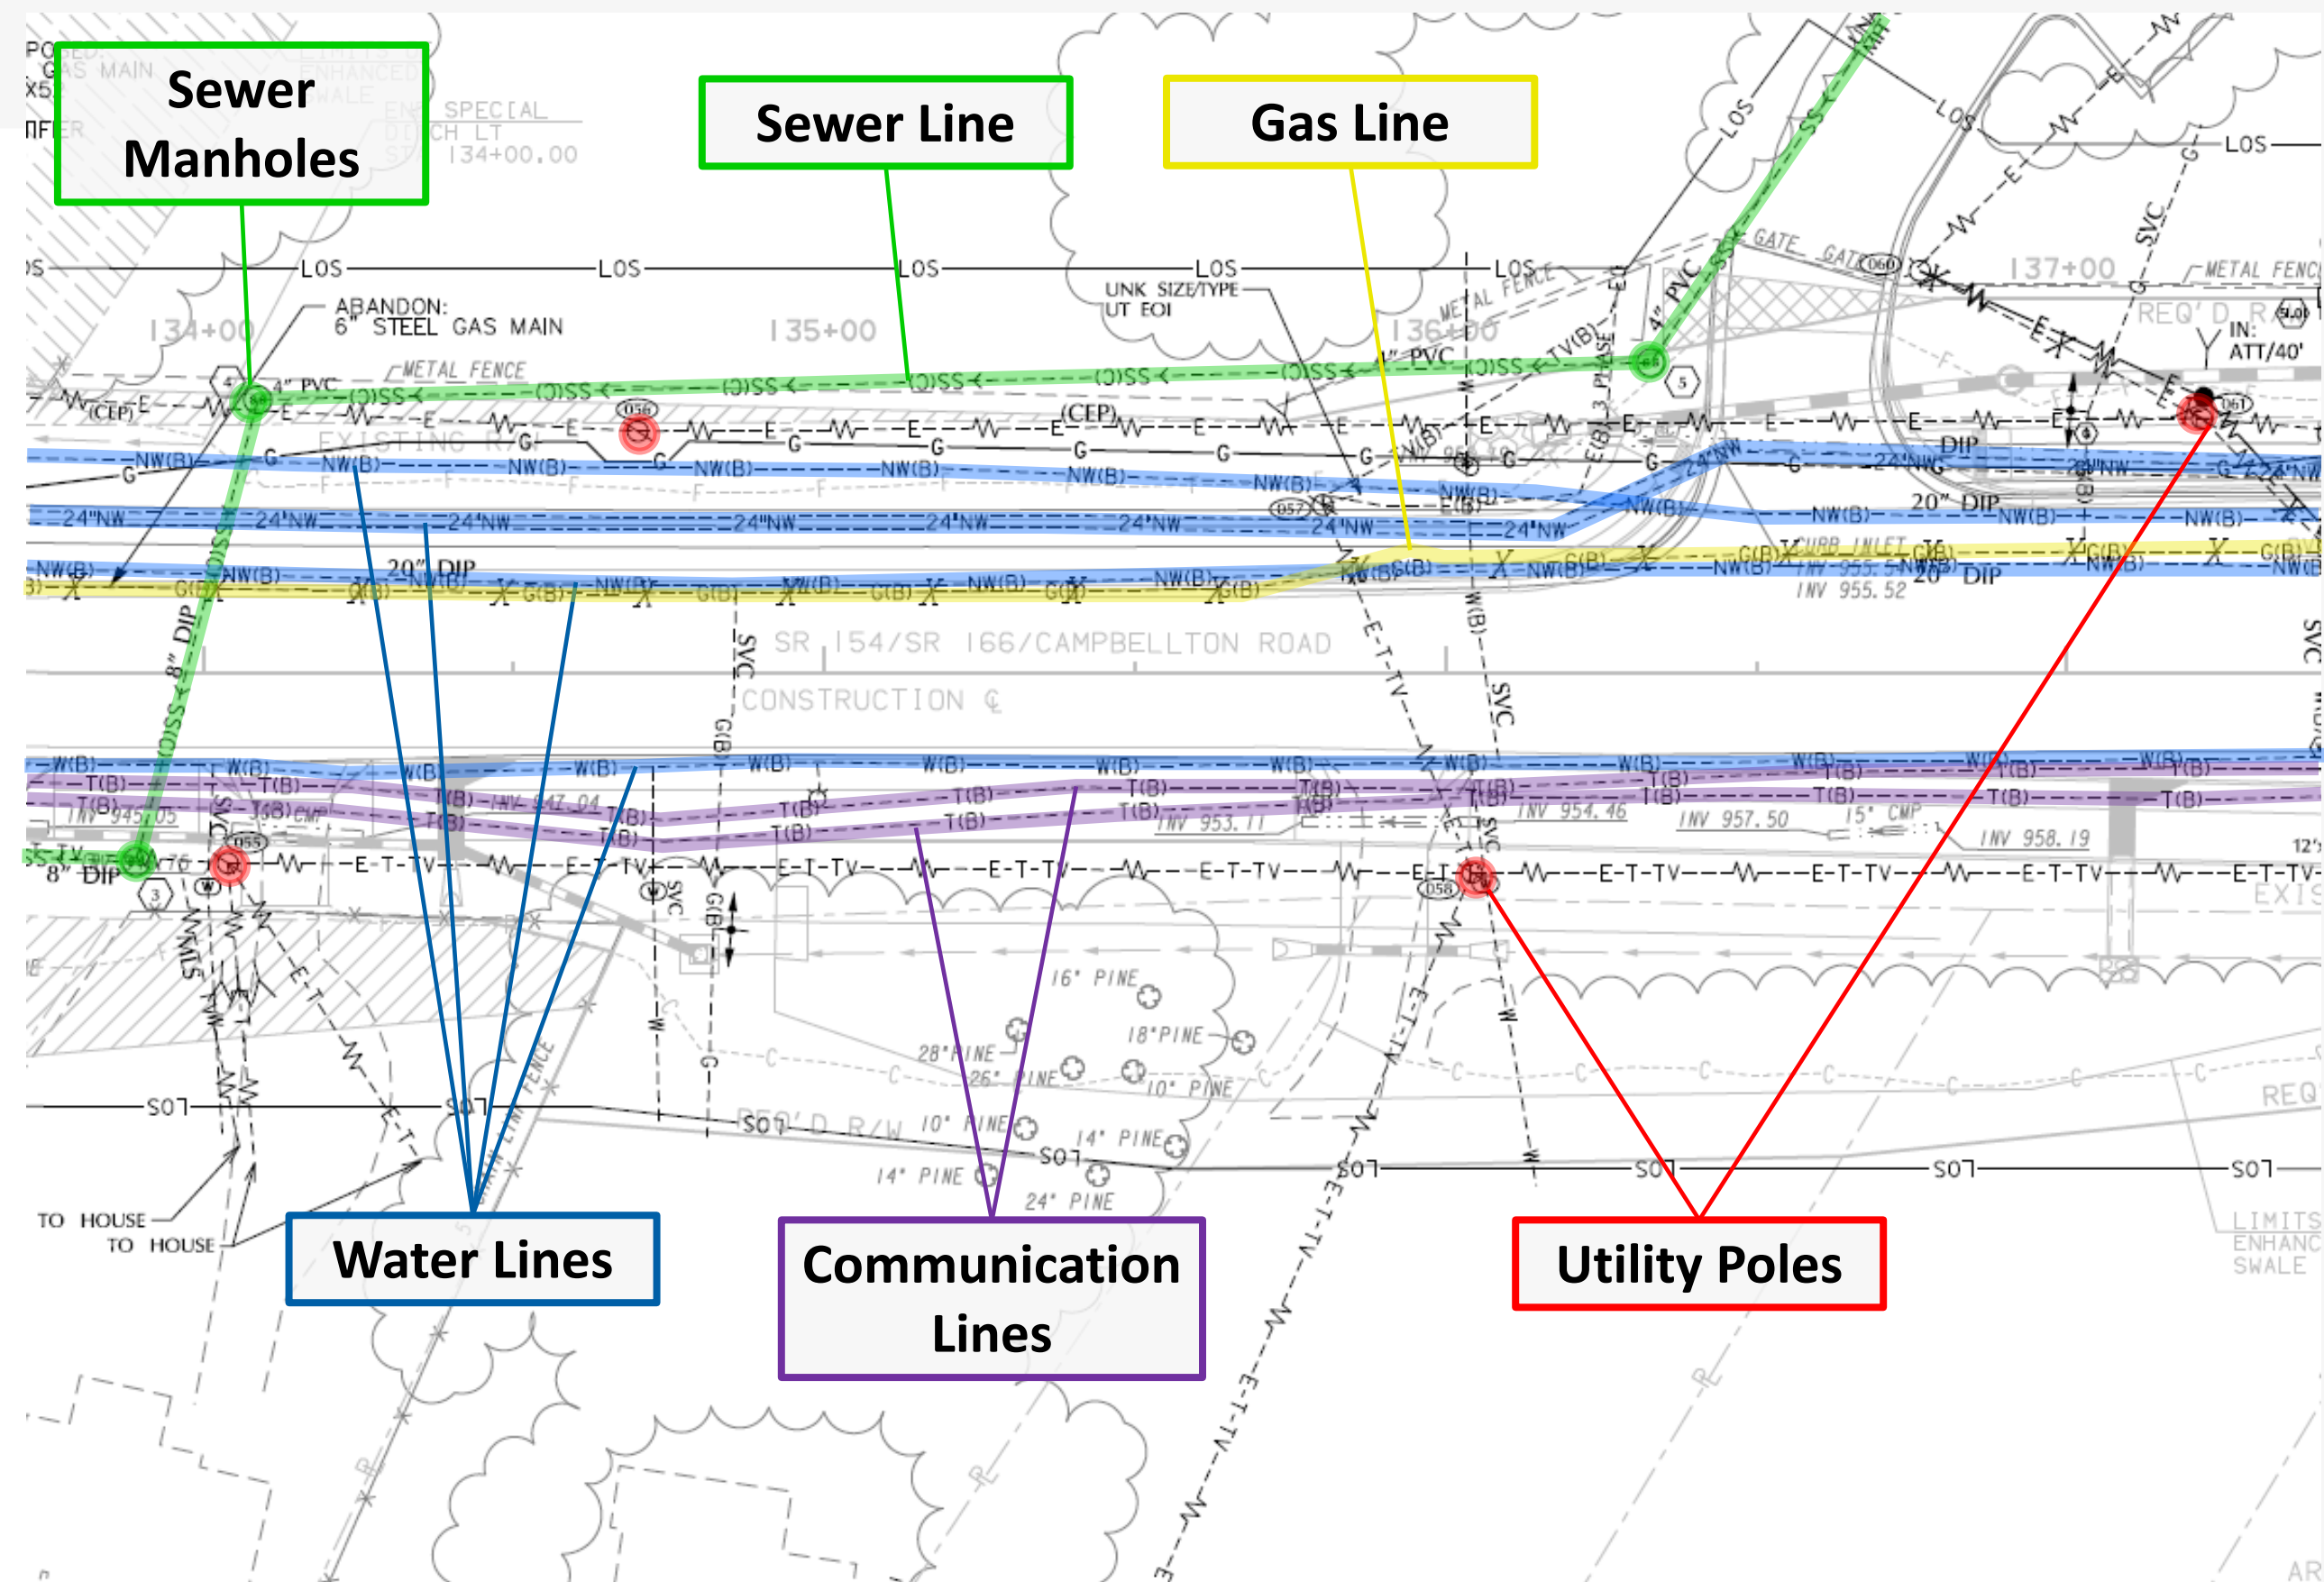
Sewer Manholes

Sewer Line

Gas Line

LOS LOS LOS LOS LOS LOS

ABANDON: 6" STEEL GAS MAIN

UNK SIZE/TYPE UT EOI

134+00

135+00

136+00

137+00

METAL FENCE

4" PVC

(CEP)

EXISTING R/W

NW(B)

24"NW

20" DIP

G(B)

SR 154/SR 166/CAMPBELLTON ROAD

CONSTRUCTION ℄

W(B)

T(B)

INV 945.05

INV 947.04

INV 953.11

INV 954.46

INV 957.50

INV 958.19

INV 955.52

15' CMP

CURB INLET

E-T-TV

8" DIP

16" PINE

18" PINE

28" PINE

26" PINE

10" PINE

14" PINE

24" PINE

SO

REQ'D R/W

TO HOUSE

TO HOUSE

IN: ATT/40'

LIMITS ENHANCED SWALE

SPECIAL DITCH LT 134+00.00

Water Lines

Communication Lines

Utility Poles